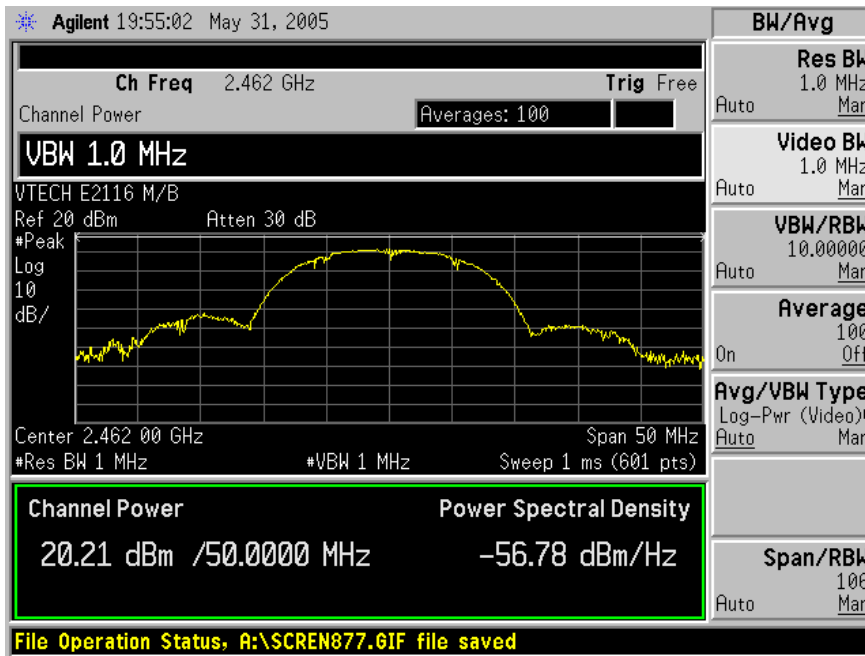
Agilent 19:55:02 May 31, 2005

Ch Freq 2.462 GHz Trig Free

Channel Power

Averages: 100

VBW 1.0 MHz

VTECH E2116 M/B

Ref 20 dBm Atten 30 dB

#Peak
Log
10
dB/

Center 2.462 00 GHz Span 50 MHz

#Res BW 1 MHz #VBW 1 MHz Sweep 1 ms (601 pts)

Channel Power Power Spectral Density

20.21 dBm /50.0000 MHz −56.78 dBm/Hz

File Operation Status, A:\SCREN877.GIF file saved

BW/Avg

Res BW
1.0 MHz
Auto Man

Video BW
1.0 MHz
Auto Man

VBW/RBW
10.00000
Auto Man

Average
100
On Off

Avg/VBW Type
Log−Pwr (Video)
Auto Man

Span/RBW
106
Auto Man